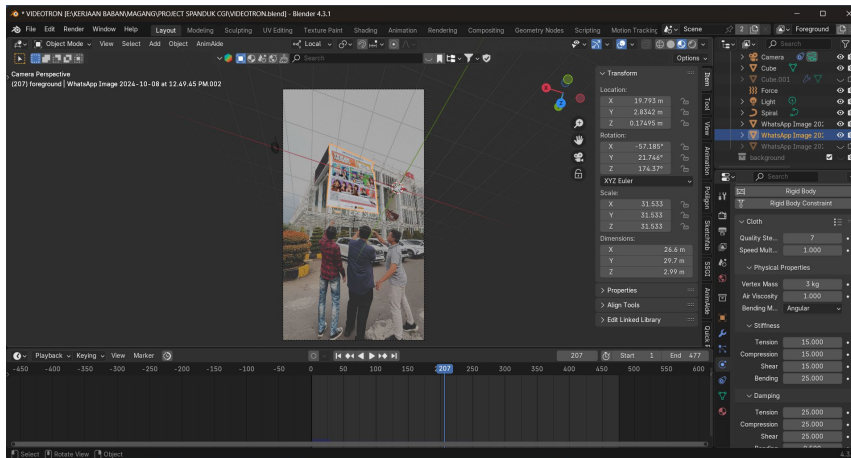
* VIDEOTRON [E:\KERJAAN BABAN\MAGANG\PROJECT SPANDUK CGI\VIDEOTRON.blend] - Blender 4.3.1

File Edit Render Window Help Layout Modeling Sculpting UV Editing Texture Paint Shading Animation Rendering Compositing Geometry Nodes Scripting Motion Tracking Scene Foreground

Object Mode View Select Add Object AnimAide Local Options

Camera Perspective
(207) foreground | WhatsApp Image 2024-10-08 at 12.49.45 PM.002

Transform
Location:
X 19.793 m
Y 2.8342 m
Z 0.17495 m
Rotation:
X -57.185°
Y 21.746°
Z 174.37°
XYZ Euler
Scale:
X 31.533
Y 31.533
Z 31.533
Dimensions:
X 26.6 m
Y 29.7 m
Z 2.99 m
> Properties
> Align Tools
> Edit Linked Library

Item Tool View Animation Polygon Sketchfab SSGI AnimAide Quick F

Camera
Cube
Cube.001
Force
Light
Spiral
WhatsApp Image 202
WhatsApp Image 202
WhatsApp Image 202
background

Search
Rigid Body
Rigid Body Constraint
Cloth
Quality Ste... 7
Speed Mult... 1.000
Physical Properties
Vertex Mass 3 kg
Air Viscosity 1.000
Bending M... Angular
Stiffness
Tension 15.000
Compression 15.000
Shear 15.000
Bending 25.000
Damping
Tension 25.000
Compression 25.000
Shear 25.000

Playback Keying View Marker 207 Start 1 End 477
-450 -400 -350 -300 -250 -200 -150 -100 -50 0 50 100 150 207 250 300 350 400 450 500 550 600

Select Rotate View Object 4.3